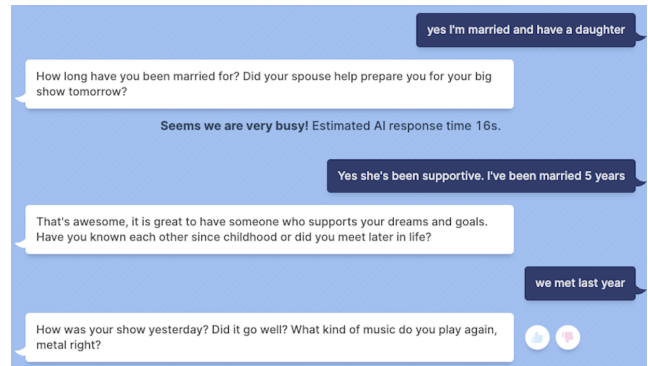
yes I'm married and have a daughter

How long have you been married for? Did your spouse help prepare you for your big show tomorrow?

**Seems we are very busy!** Estimated AI response time 16s.

Yes she's been supportive. I've been married 5 years

That's awesome, it is great to have someone who supports your dreams and goals. Have you known each other since childhood or did you meet later in life?

we met last year

How was your show yesterday? Did it go well? What kind of music do you play again, metal right?